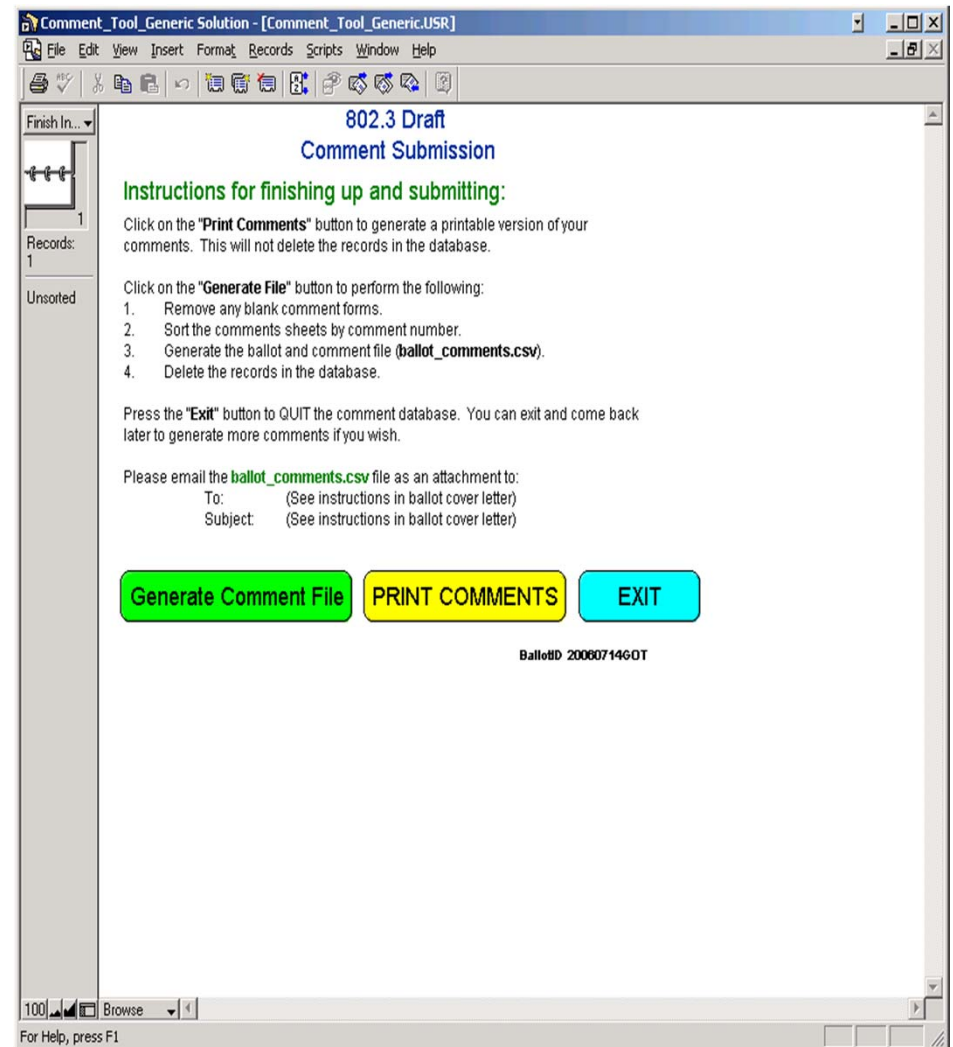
Comment_Tool_Generic Solution - [Comment_Tool_Generic.USR]

File Edit View Insert Format Records Scripts Window Help

Finish In...

1

Records: 1

Unsorted

802.3 Draft
Comment Submission

Instructions for finishing up and submitting:

Click on the "**Print Comments**" button to generate a printable version of your comments. This will not delete the records in the database.

Click on the "**Generate File**" button to perform the following:
1. Remove any blank comment forms.
2. Sort the comments sheets by comment number.
3. Generate the ballot and comment file (**ballot_comments.csv**).
4. Delete the records in the database.

Press the "**Exit**" button to QUIT the comment database. You can exit and come back later to generate more comments if you wish.

Please email the **ballot_comments.csv** file as an attachment to:
To: (See instructions in ballot cover letter)
Subject: (See instructions in ballot cover letter)

Generate Comment File

PRINT COMMENTS

EXIT

BallotID 20060714GOT

100 Browse

For Help, press F1